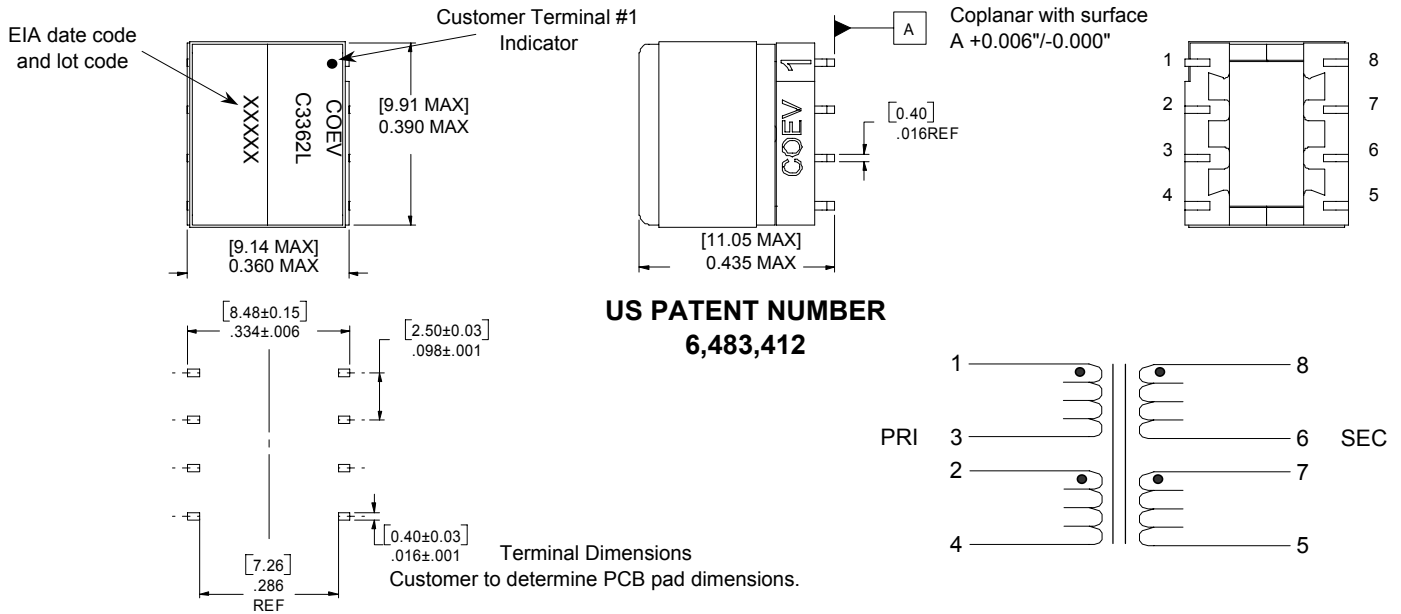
EIA date code and lot code

Customer Terminal #1 Indicator

XXXXX
COEV
C3362L

[9.91 MAX]
0.390 MAX

[9.14 MAX]
0.360 MAX

A

Coplanar with surface A +0.006"/-0.000"

COEV 1

[0.40]
.016REF

[11.05 MAX]
0.435 MAX

1
2
3
4
8
7
6
5

[8.48±0.15]
.334±.006

[2.50±0.03]
.098±.001

US PATENT NUMBER
6,483,412

[0.40±0.03]
.016±.001

[7.26]
.286
REF

Terminal Dimensions
Customer to determine PCB pad dimensions.

1
8
PRI
3
6
SEC
2
7
4
5